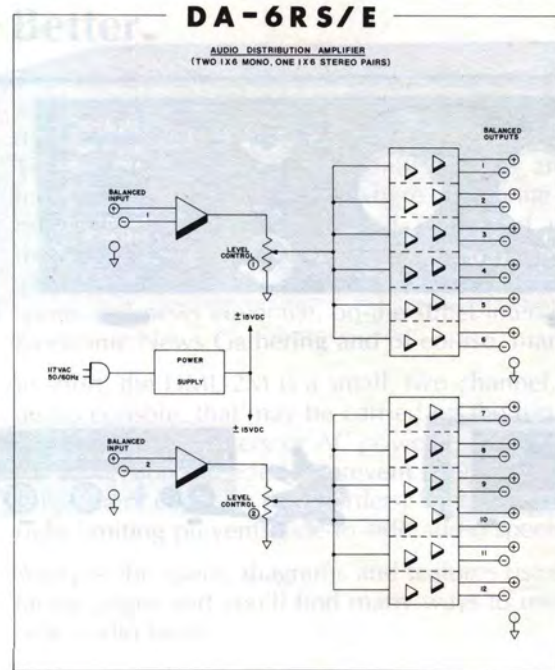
Better.

DA-6RS/E

AUDIO DISTRIBUTION AMPLIFIER
(TWO 1X6 MONO, ONE 1X6 STEREO PAIRS)

BALANCED OUTPUTS

BALANCED INPUT

1

LEVEL CONTROL

± 15VDC

117VAC 50/60Hz

POWER SUPPLY

± 15VDC

BALANCED INPUT

2

LEVEL CONTROL

1
2
3
4
5
6
7
8
9
10
11
12

Electronic News Gathering and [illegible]

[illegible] is a small, five channel, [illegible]

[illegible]

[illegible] limiting prevents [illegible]

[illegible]

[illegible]